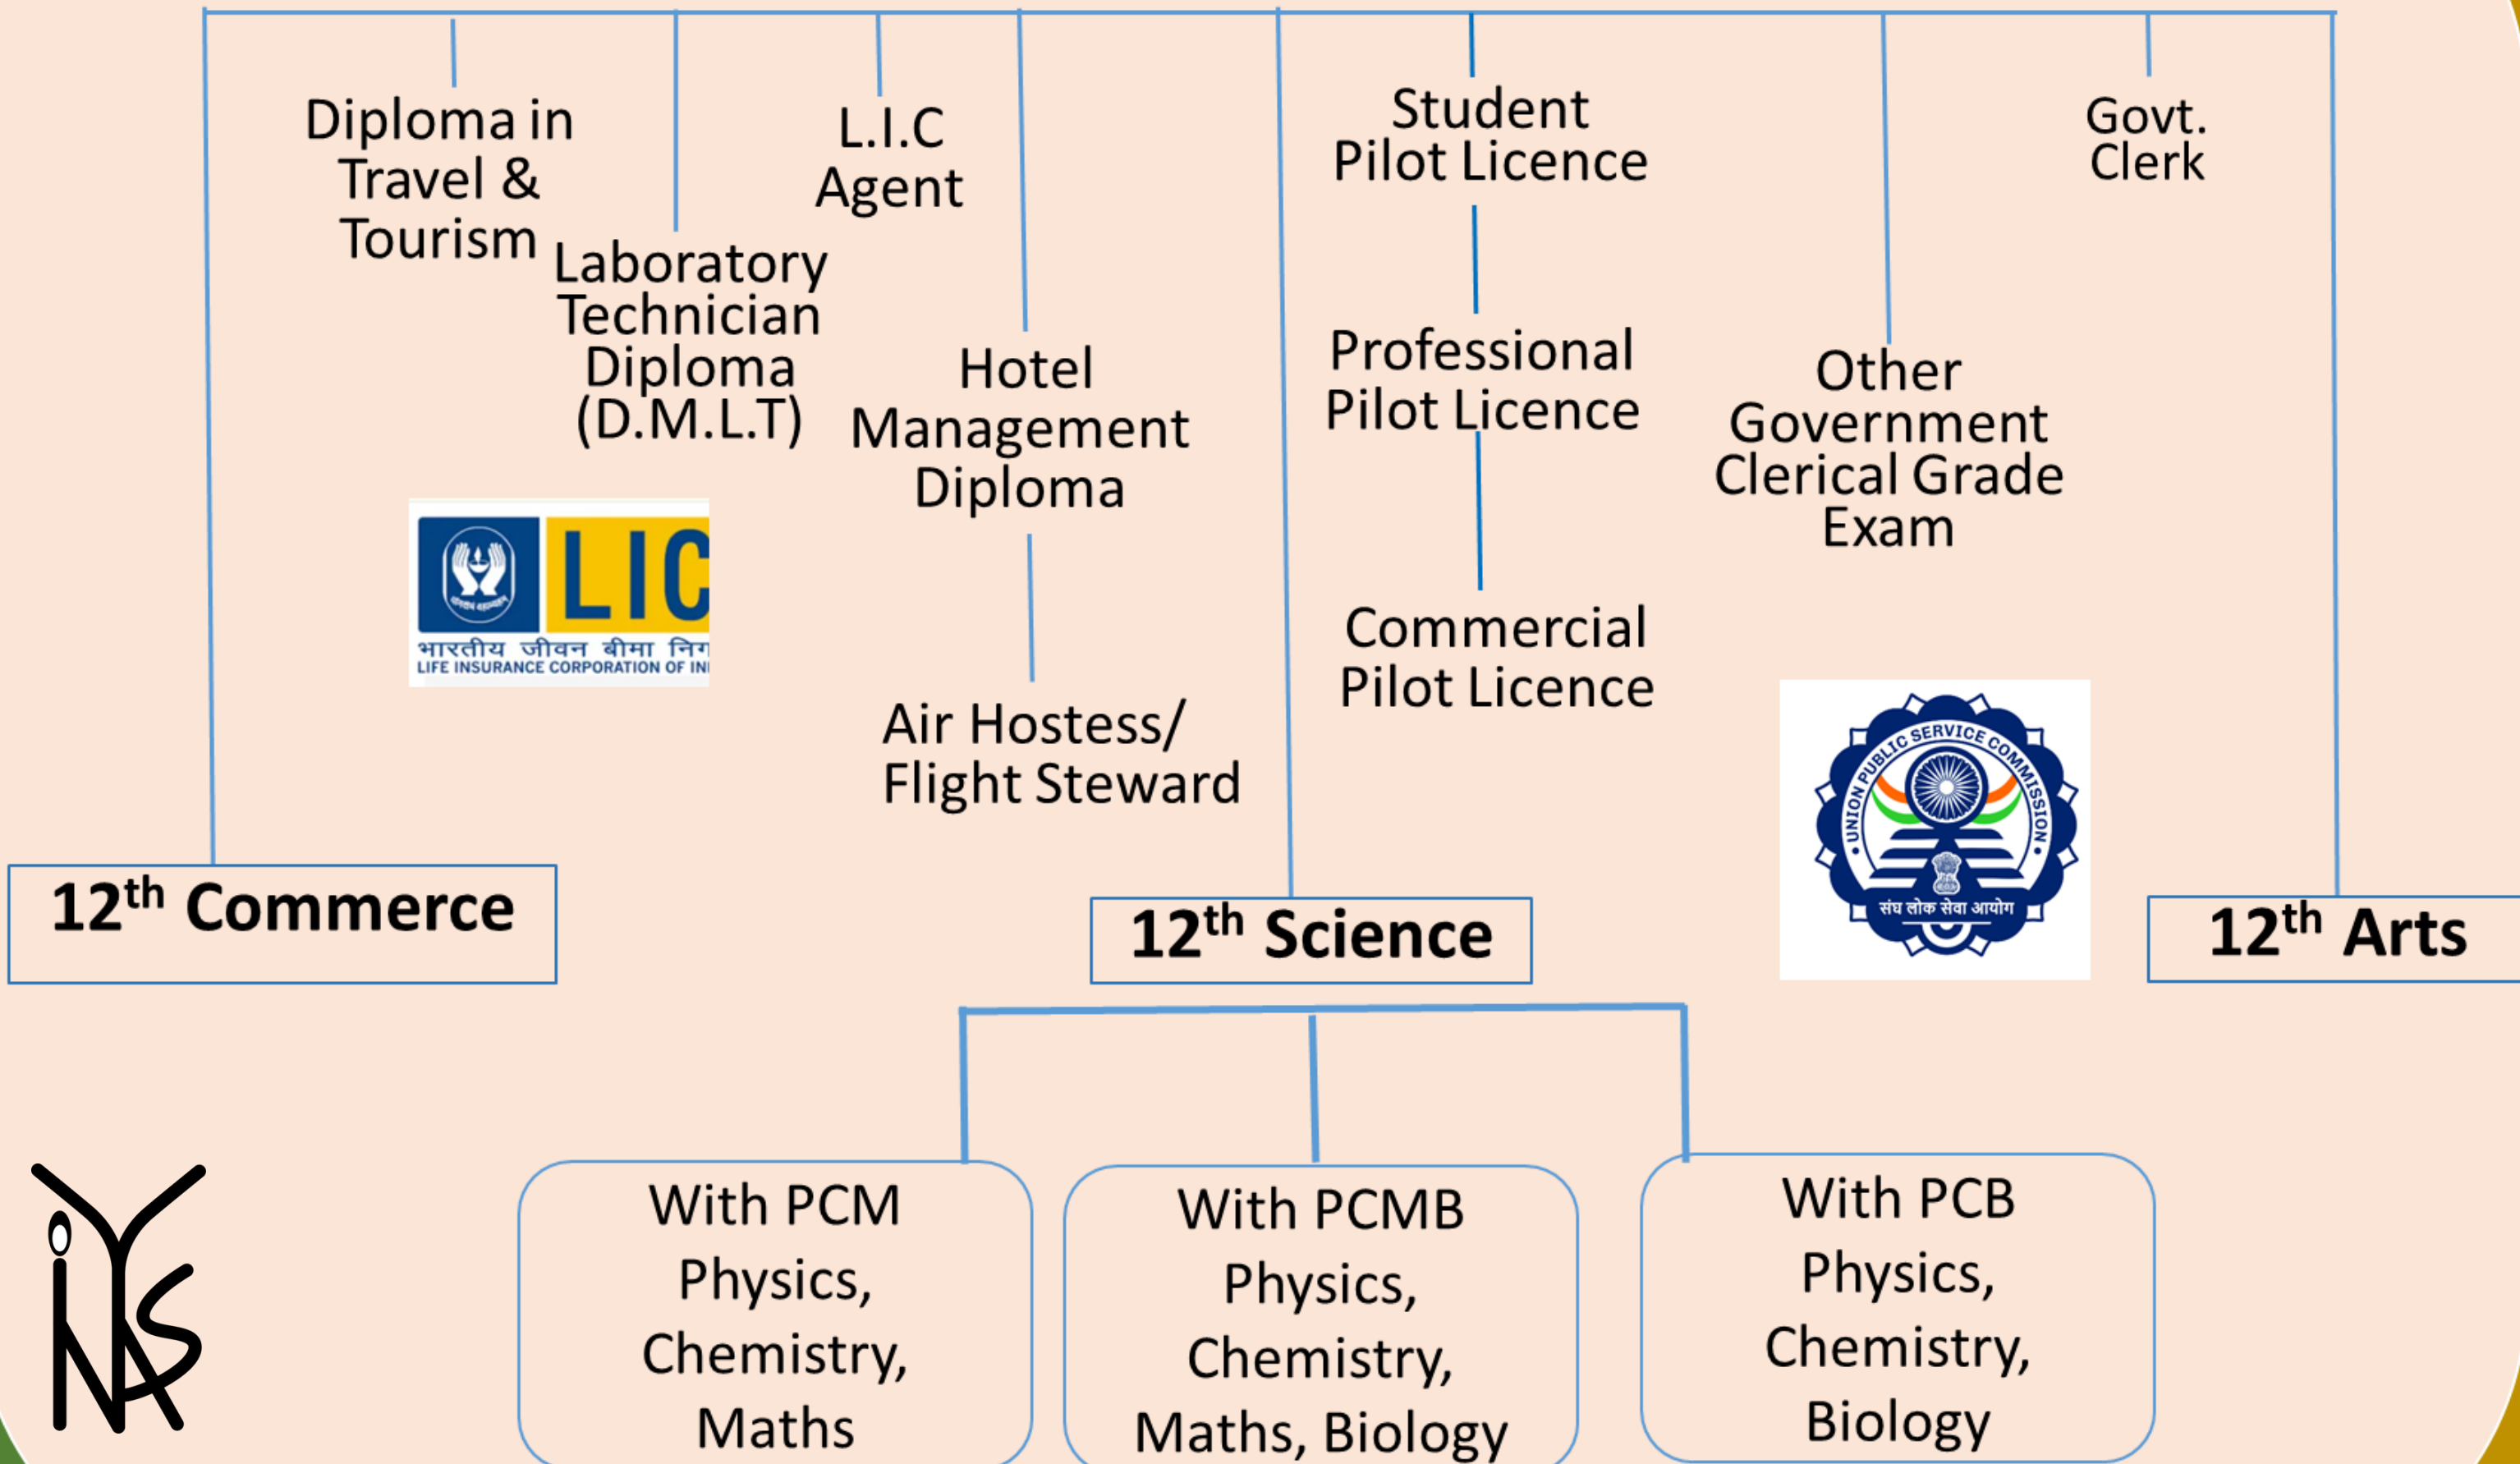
Diploma in Travel & Tourism

Laboratory Technician Diploma (D.M.L.T)

L.I.C Agent

Hotel Management Diploma

Air Hostess/ Flight Steward

Student Pilot Licence

Professional Pilot Licence

Commercial Pilot Licence

Other Government Clerical Grade Exam

Govt. Clerk

LIC
भारतीय जीवन बीमा निग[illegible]
LIFE INSURANCE CORPORATION OF IN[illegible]

UNION PUBLIC SERVICE COMMISSION
संघ लोक सेवा आयोग

$12^{th}$ Commerce

$12^{th}$ Science

$12^{th}$ Arts

With PCM
Physics, Chemistry, Maths

With PCMB
Physics, Chemistry, Maths, Biology

With PCB
Physics, Chemistry, Biology